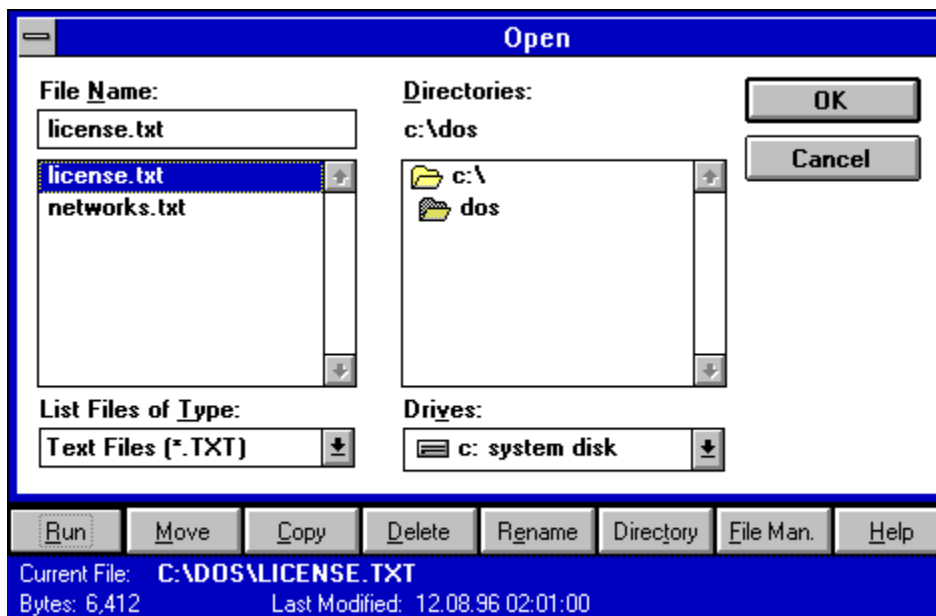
Open

File Name:
license.txt
license.txt
networks.txt

Directories:
c:\dos
c:\
dos

OK
Cancel

List Files of Type:
Text Files (*.TXT)

Drives:
c: system disk

Run
Move
Copy
Delete
Rename
Directory
File Man.
Help

Current File: C:\DOS\LICENSE.TXT
Bytes: 6,412
Last Modified: 12.08.96 02:01:00